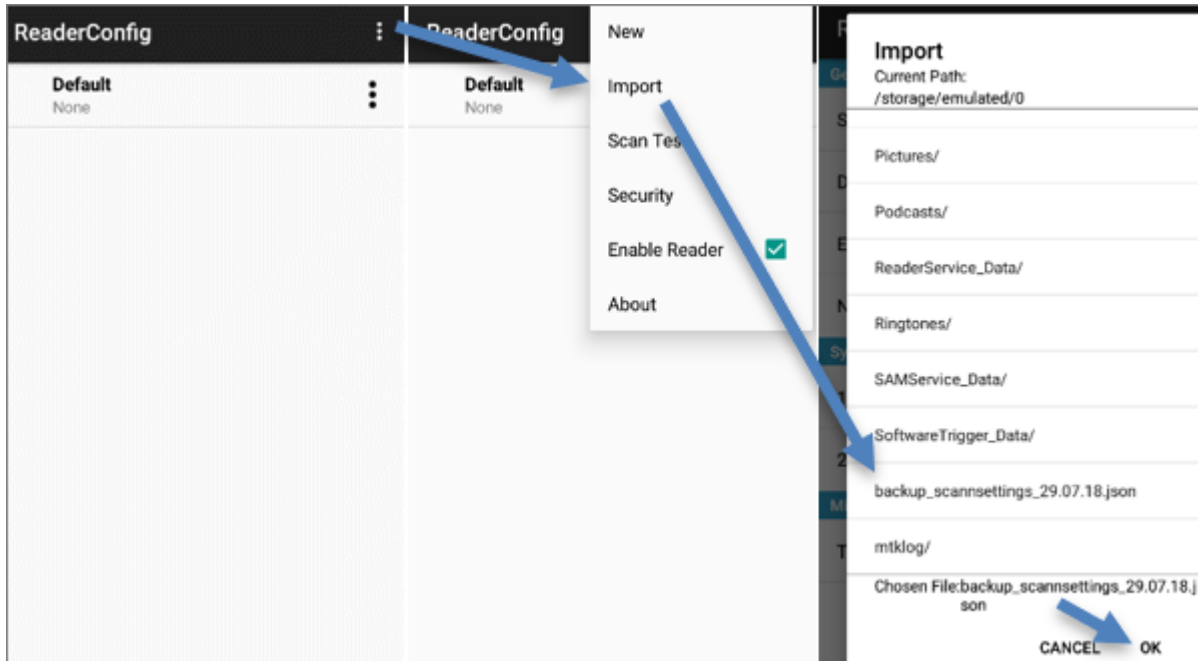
ReaderConfig

Default
None

ReaderConfig

Default
None

New

Import

Scan Tes

Security

Enable Reader

About

Import
Current Path:
/storage/emulated/0

Pictures/

Podcasts/

ReaderService_Data/

Ringtones/

SAMService_Data/

SoftwareTrigger_Data/

backup_scannsettings_29.07.18.json

mtklog/

Chosen File:backup_scannsettings_29.07.18.json

CANCEL OK